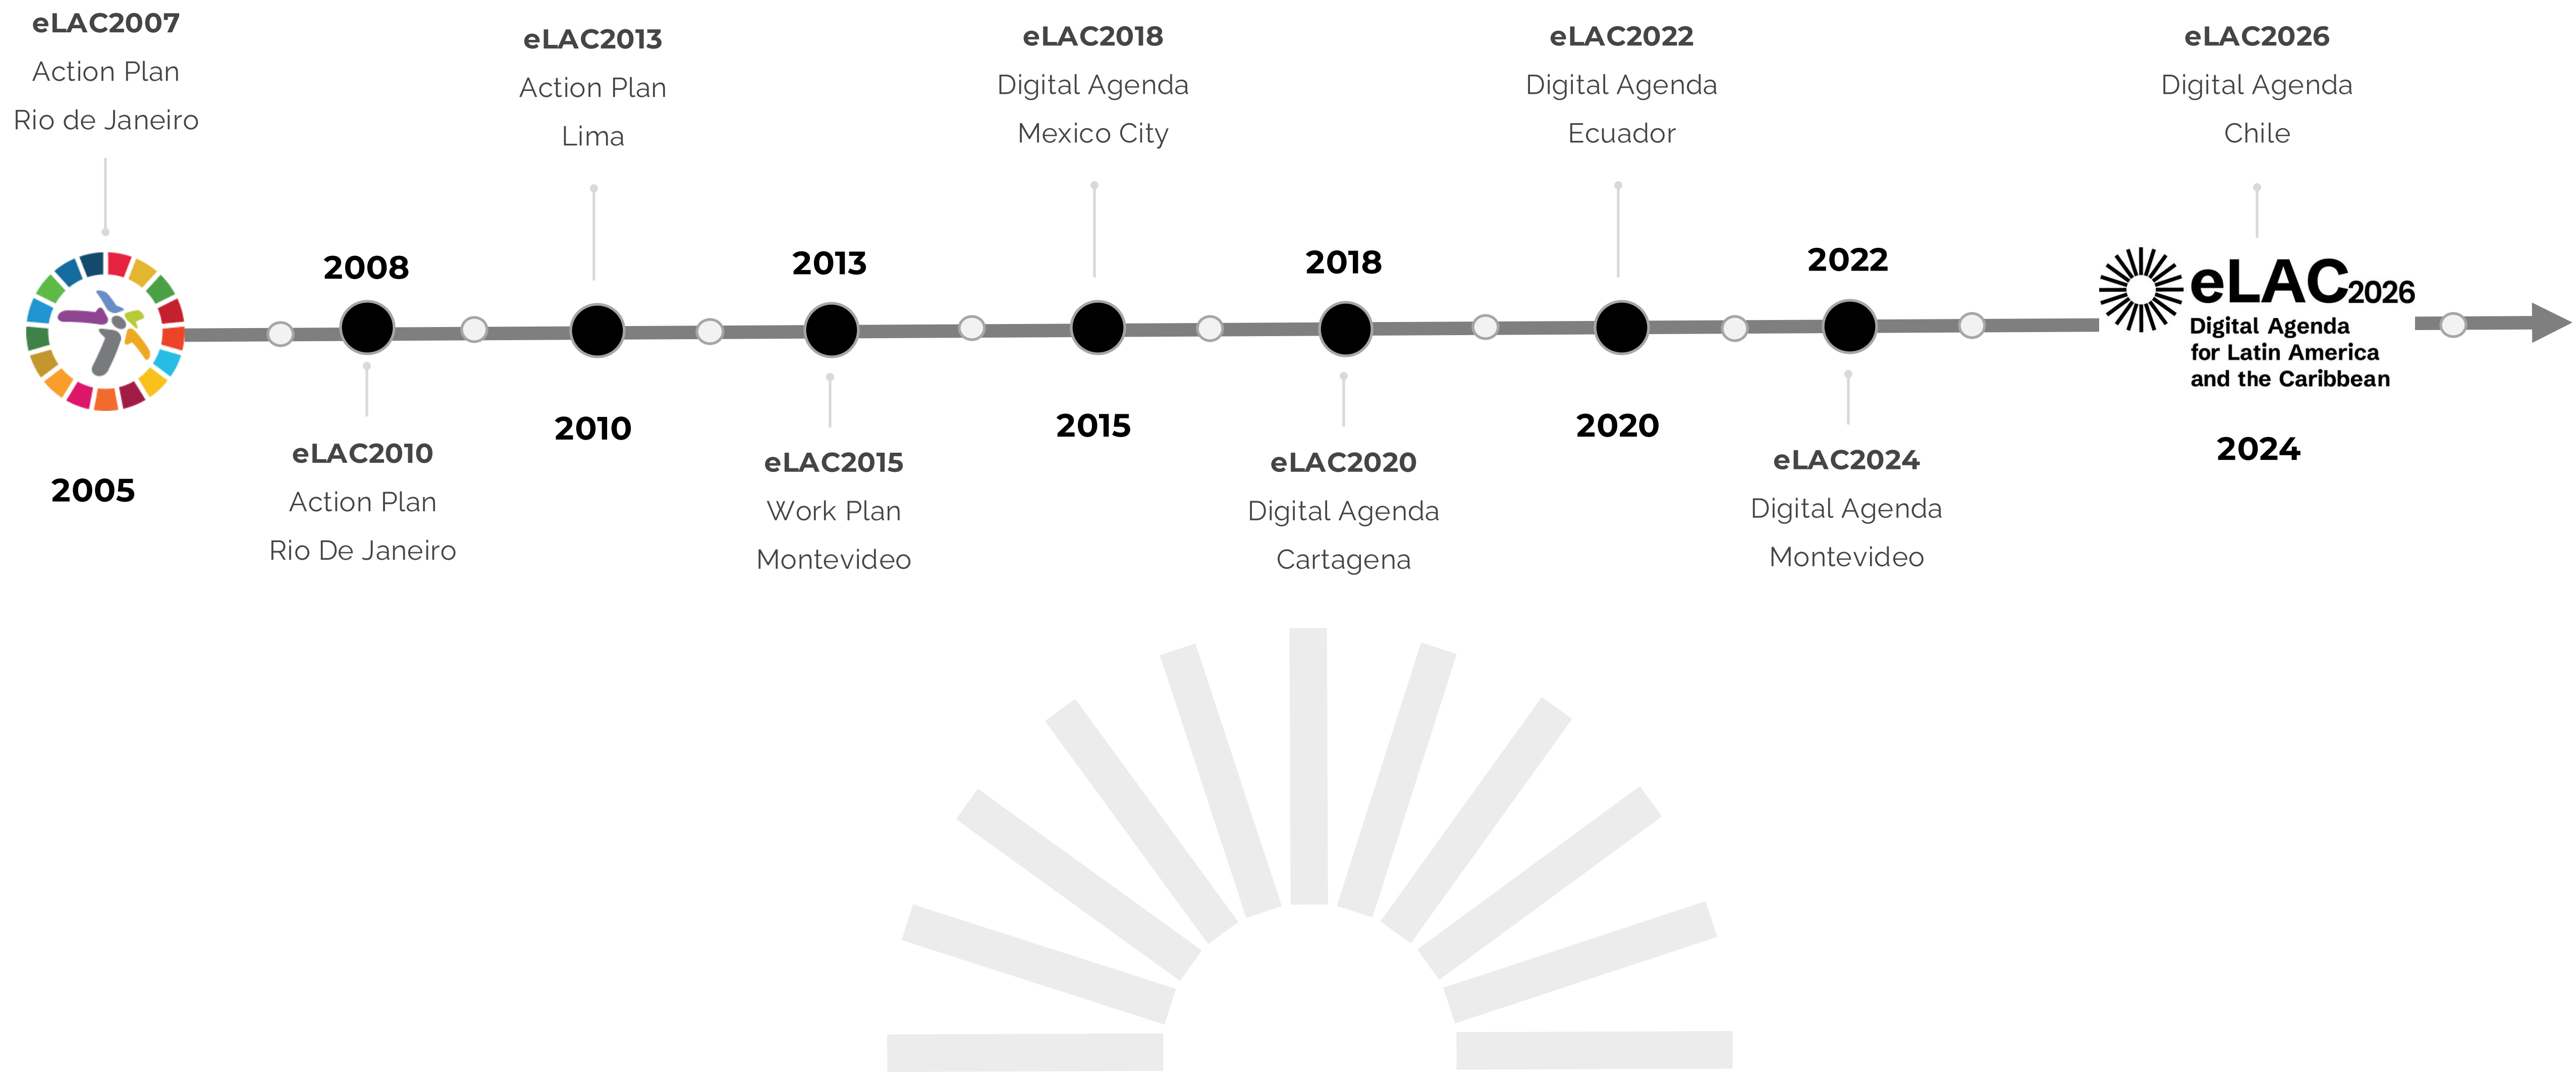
eLAC2007
Action Plan
Rio de Janeiro

eLAC2013
Action Plan
Lima

eLAC2018
Digital Agenda
Mexico City

eLAC2022
Digital Agenda
Ecuador

eLAC2026
Digital Agenda
Chile

2008

2013

2018

2022

eLAC2026
Digital Agenda
for Latin America
and the Caribbean

2005

eLAC2010
Action Plan
Rio De Janeiro

2010

eLAC2015
Work Plan
Montevideo

2015

eLAC2020
Digital Agenda
Cartagena

2020

eLAC2024
Digital Agenda
Montevideo

2024